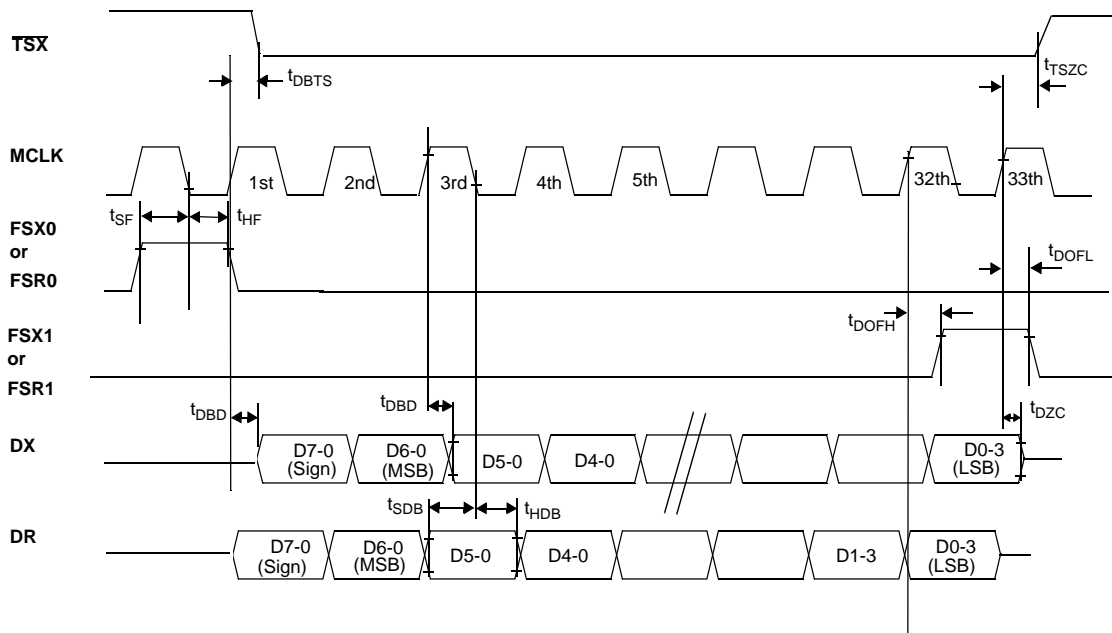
$\overline{TSX}$

$t_{DBTS}$

$t_{TSZC}$

MCLK

1st 2nd 3rd 4th 5th 32th 33th

FSX0 or FSR0

$t_{SF}$ $t_{HF}$

$t_{DOFL}$

FSX1 or FSR1

$t_{DOFH}$

$t_{DBD}$ $t_{DBD}$ $t_{DZC}$

DX

D7-0 (Sign) D6-0 (MSB) D5-0 D4-0 D0-3 (LSB)

$t_{SDB}$ $t_{HDB}$

DR

D7-0 (Sign) D6-0 (MSB) D5-0 D4-0 D1-3 D0-3 (LSB)